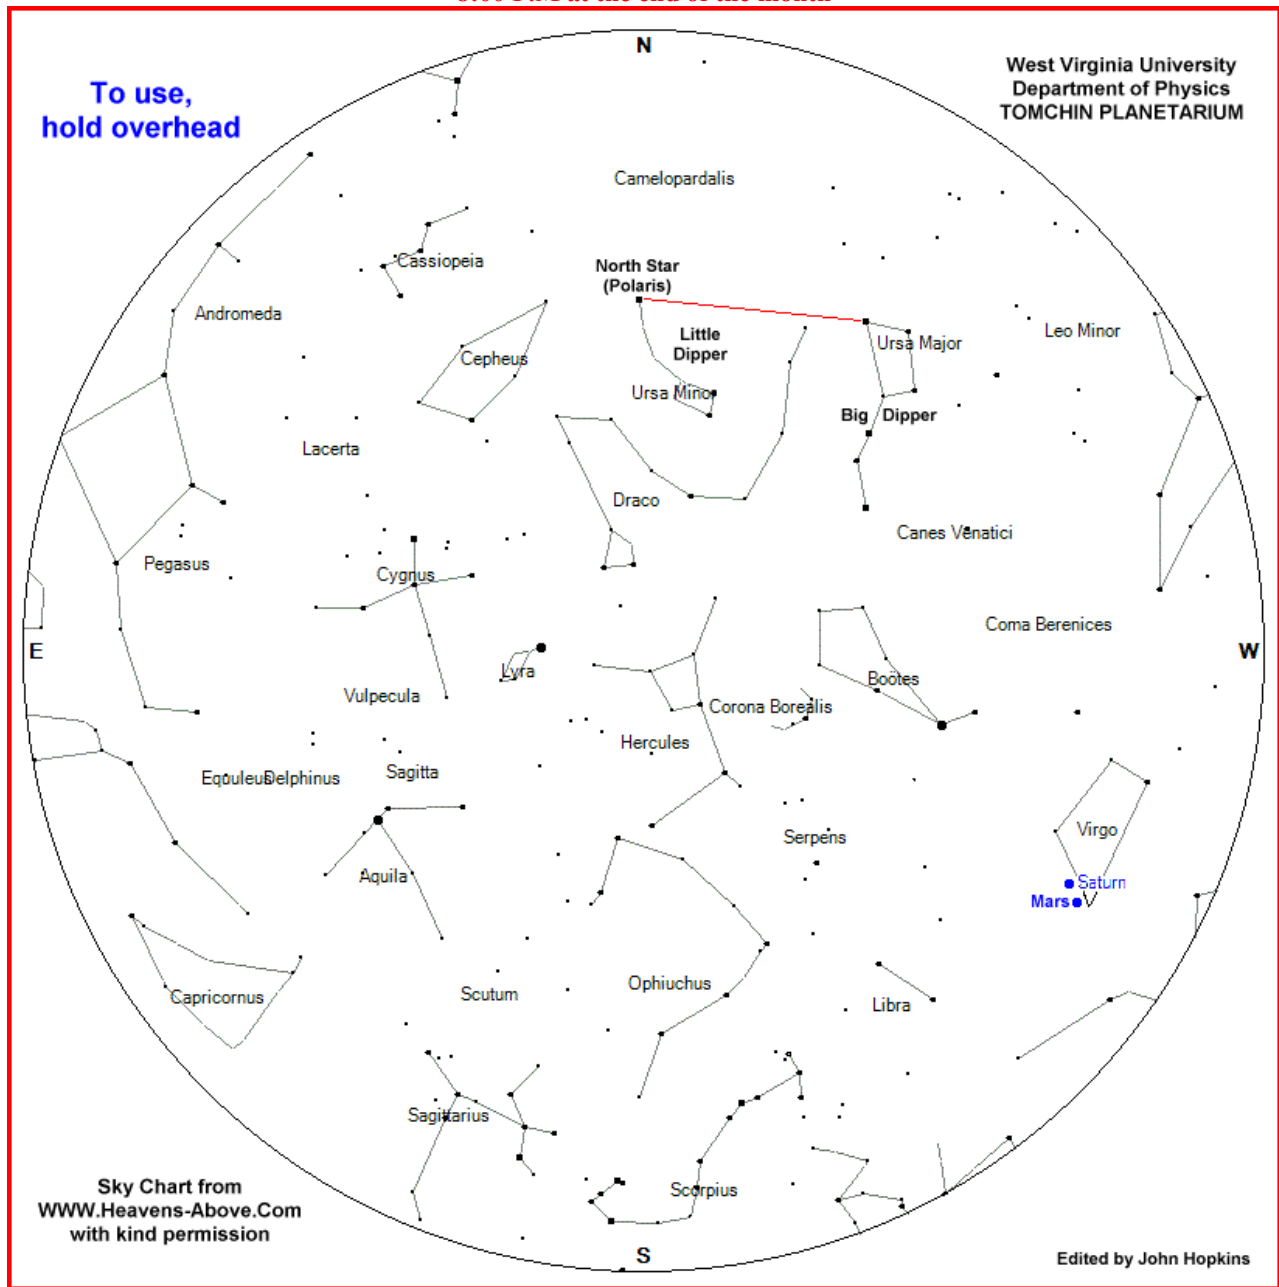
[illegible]

To use, hold overhead

West Virginia University
Department of Physics
TOMCHIN PLANETARIUM

N

Camelopardalis

Cassiopeia

North Star (Polaris)

Andromeda

Little Dipper

Ursa Major

Leo Minor

Cepheus

Ursa Minor

Big Dipper

Lacerta

Draco

Canes Venatici

Pegasus

Cygnus

Coma Berenices

E

W

Lyra

Bootes

Vulpecula

Corona Borealis

Hercules

Equuleus

Delphinus

Sagitta

Serpens

Virgo

Aquila

Saturn

Mars

Capricornus

Scutum

Ophiuchus

Libra

Sagittarius

Scorpius

Sky Chart from
WWW.Heavens-Above.Com
with kind permission

S

Edited by John Hopkins